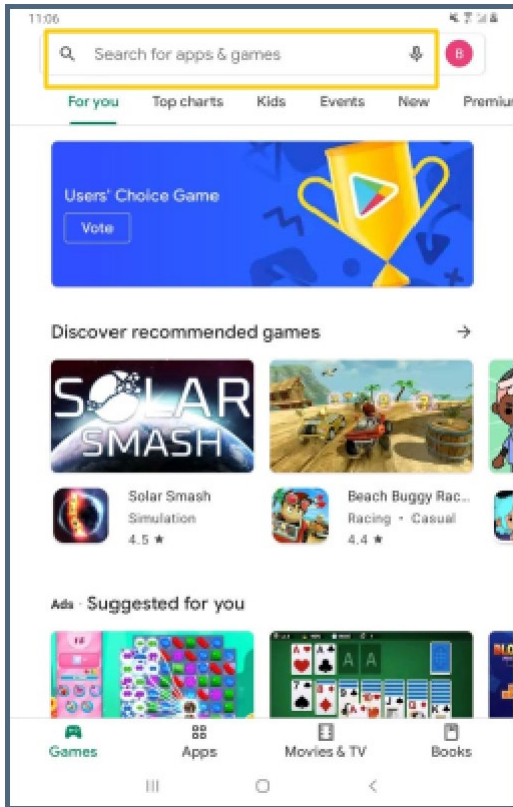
11:06

Search for apps & games

B

For you

Top charts

Kids

Events

New

Premiu

Users' Choice Game

Vote

Discover recommended games

→

SOLAR SMASH

Solar Smash
Simulation
4.5 ★

Beach Buggy Rac...
Racing • Casual
4.4 ★

Ads · Suggested for you

Games

Apps

Movies & TV

Books